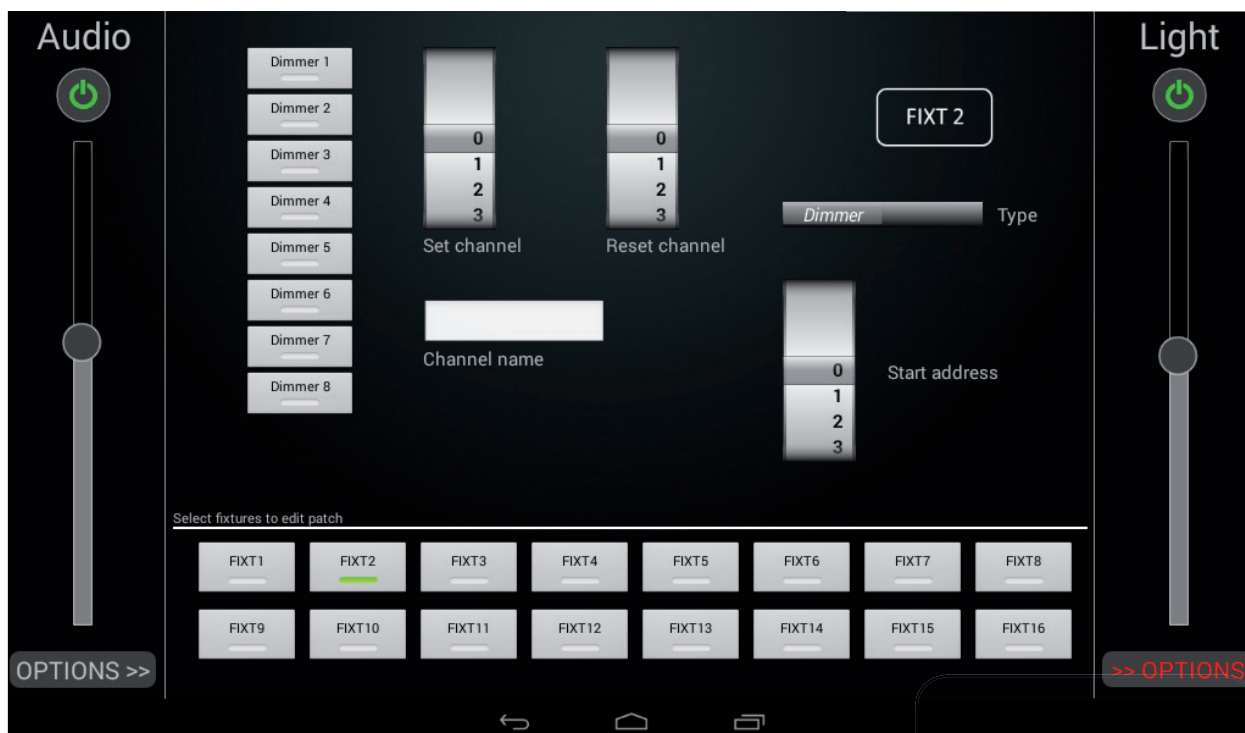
Audio

Dimmer 1
Dimmer 2
Dimmer 3
Dimmer 4
Dimmer 5
Dimmer 6
Dimmer 7
Dimmer 8

0
1
2
3
Set channel

0
1
2
3
Reset channel

FIXT 2

Dimmer Type

Channel name

0
1
2
3
Start address

Light

Select fixtures to edit patch

FIXT1 FIXT2 FIXT3 FIXT4 FIXT5 FIXT6 FIXT7 FIXT8
FIXT9 FIXT10 FIXT11 FIXT12 FIXT13 FIXT14 FIXT15 FIXT16

OPTIONS >>

>> OPTIONS